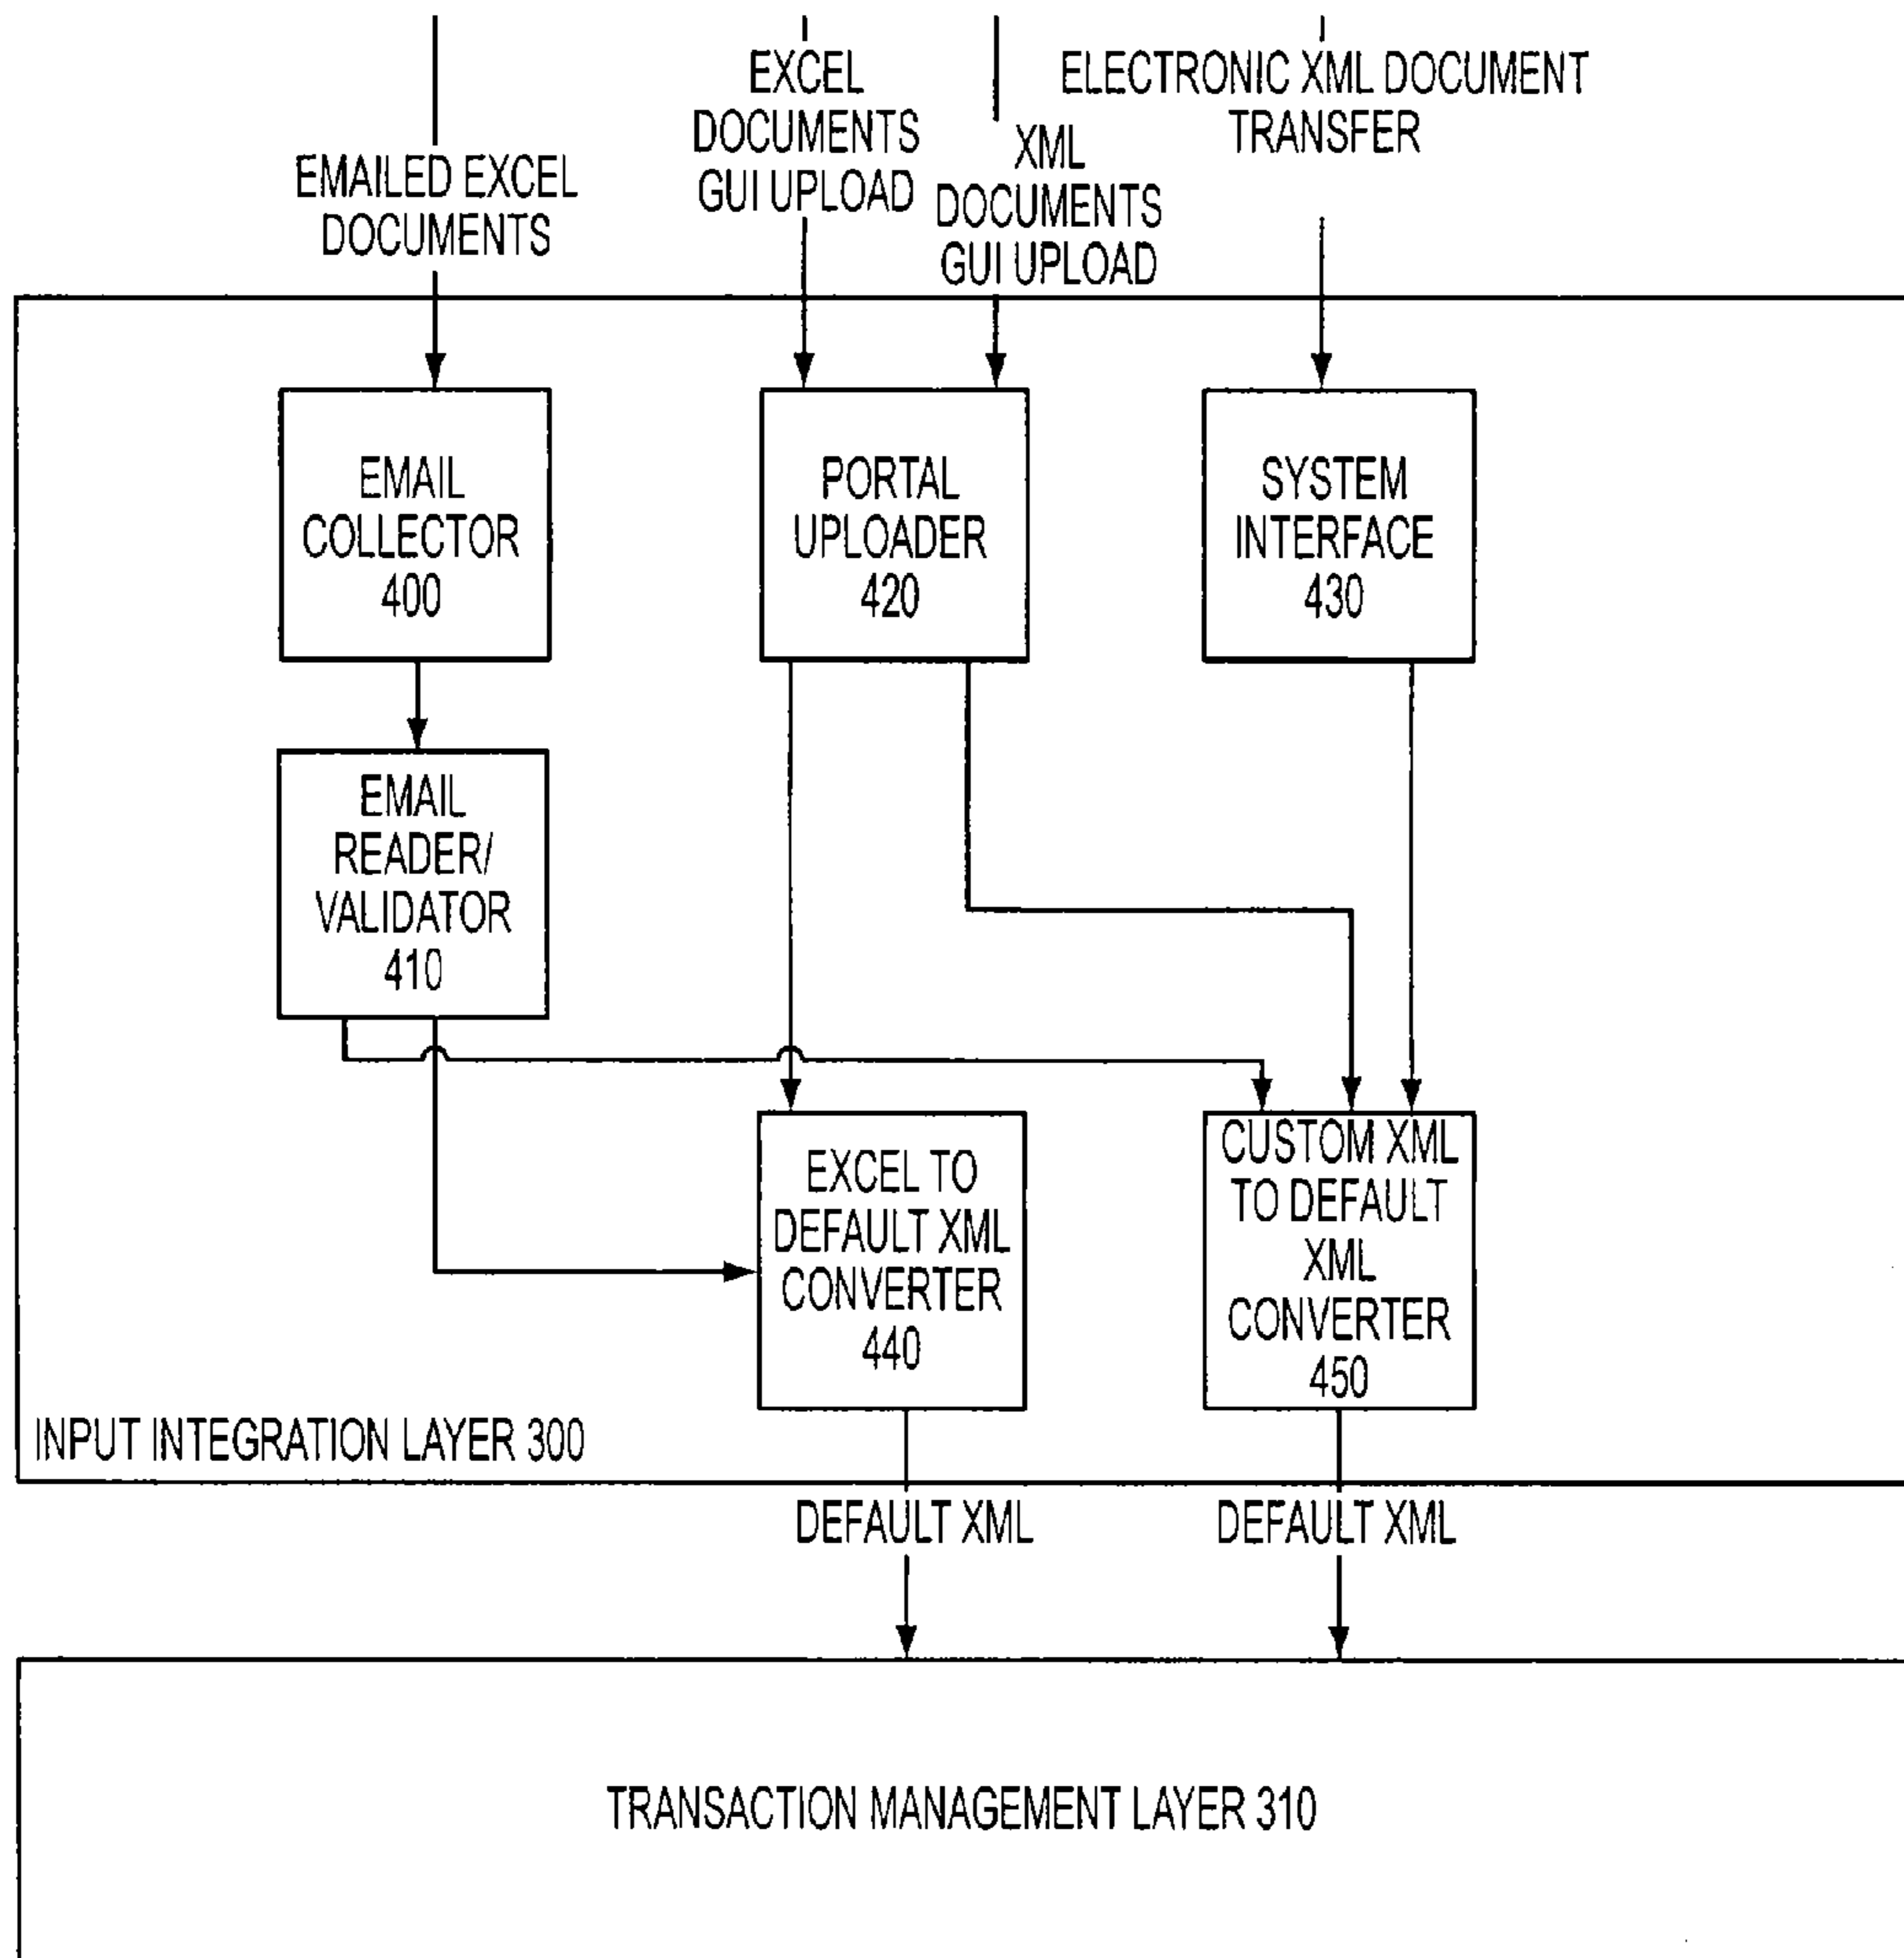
EMAILED EXCEL DOCUMENTS

EXCEL DOCUMENTS GUI UPLOAD

XML DOCUMENTS GUI UPLOAD

ELECTRONIC XML DOCUMENT TRANSFER

EMAIL COLLECTOR 400

PORTAL UPLOADER 420

SYSTEM INTERFACE 430

EMAIL READER/ VALIDATOR 410

EXCEL TO DEFAULT XML CONVERTER 440

CUSTOM XML TO DEFAULT XML CONVERTER 450

INPUT INTEGRATION LAYER 300

DEFAULT XML

DEFAULT XML

TRANSACTION MANAGEMENT LAYER 310